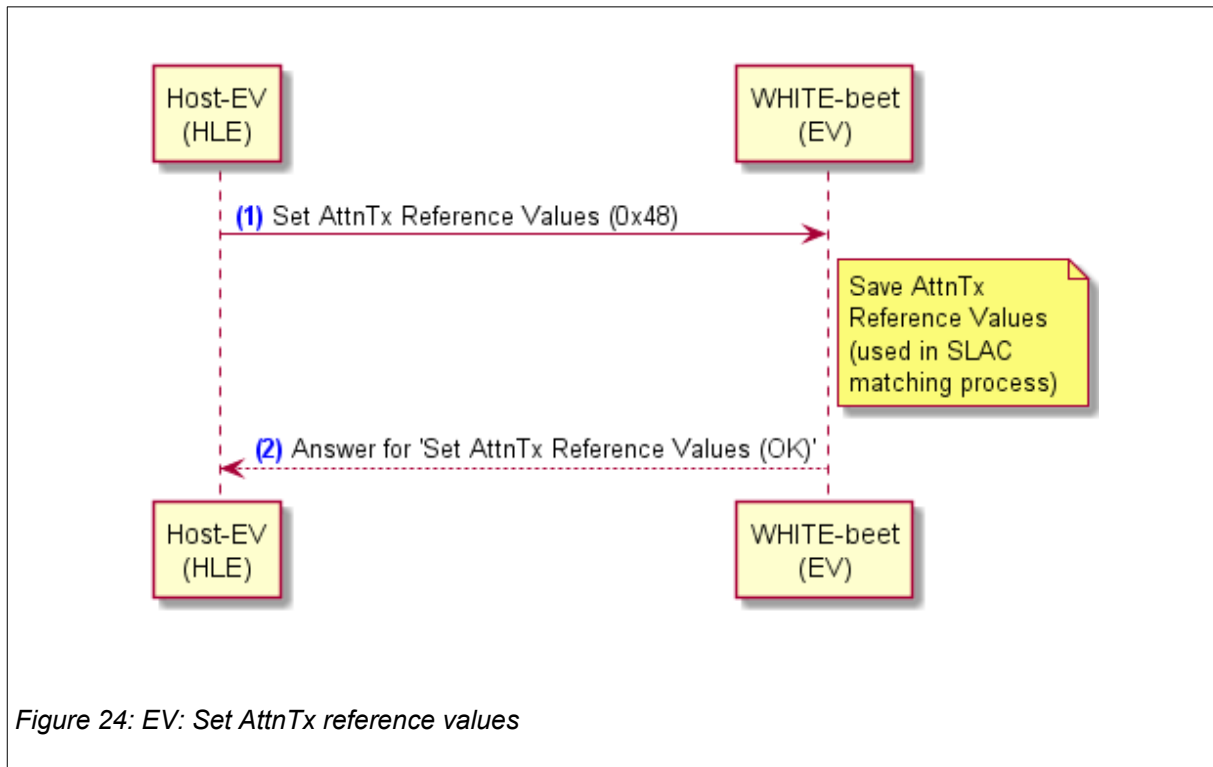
Host-EV
(HLE)

WHITE-beet
(EV)

(1) Set AttnTx Reference Values (0x48)

Save AttnTx Reference Values (used in SLAC matching process)

(2) Answer for 'Set AttnTx Reference Values (OK)'

Host-EV
(HLE)

WHITE-beet
(EV)

Figure 24: EV: Set AttnTx reference values